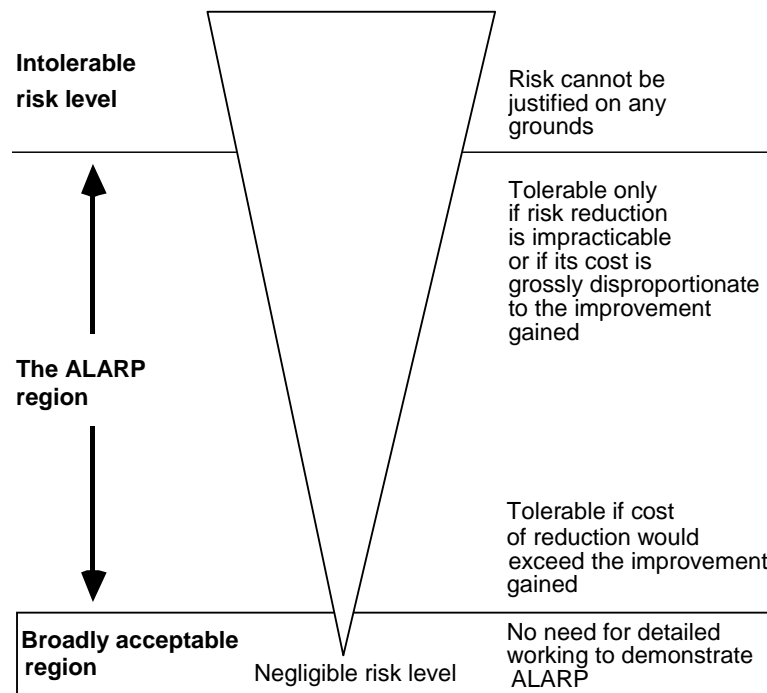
Intolerable risk level

Risk cannot be justified on any grounds

Tolerable only if risk reduction is impracticable or if its cost is grossly disproportionate to the improvement gained

The ALARP region

Tolerable if cost of reduction would exceed the improvement gained

Broadly acceptable region

Negligible risk level

No need for detailed working to demonstrate ALARP